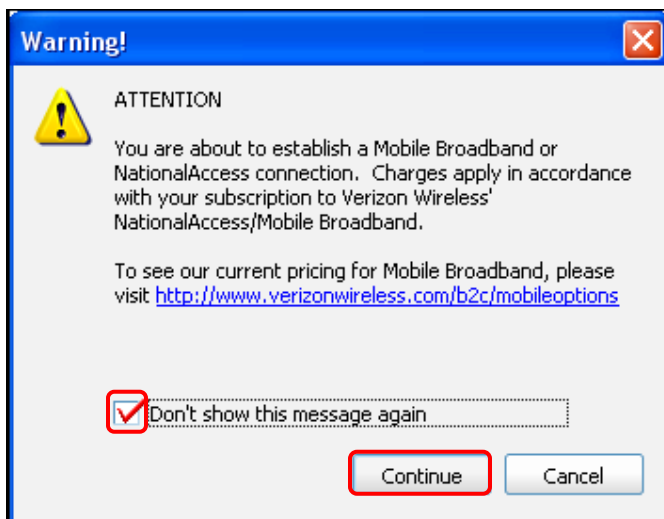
Warning!

ATTENTION

You are about to establish a Mobile Broadband or NationalAccess connection.  Charges apply in accordance with your subscription to Verizon Wireless' NationalAccess/Mobile Broadband.

To see our current pricing for Mobile Broadband, please visit http://www.verizonwireless.com/b2c/mobileoptions

Don't show this message again

Continue

Cancel